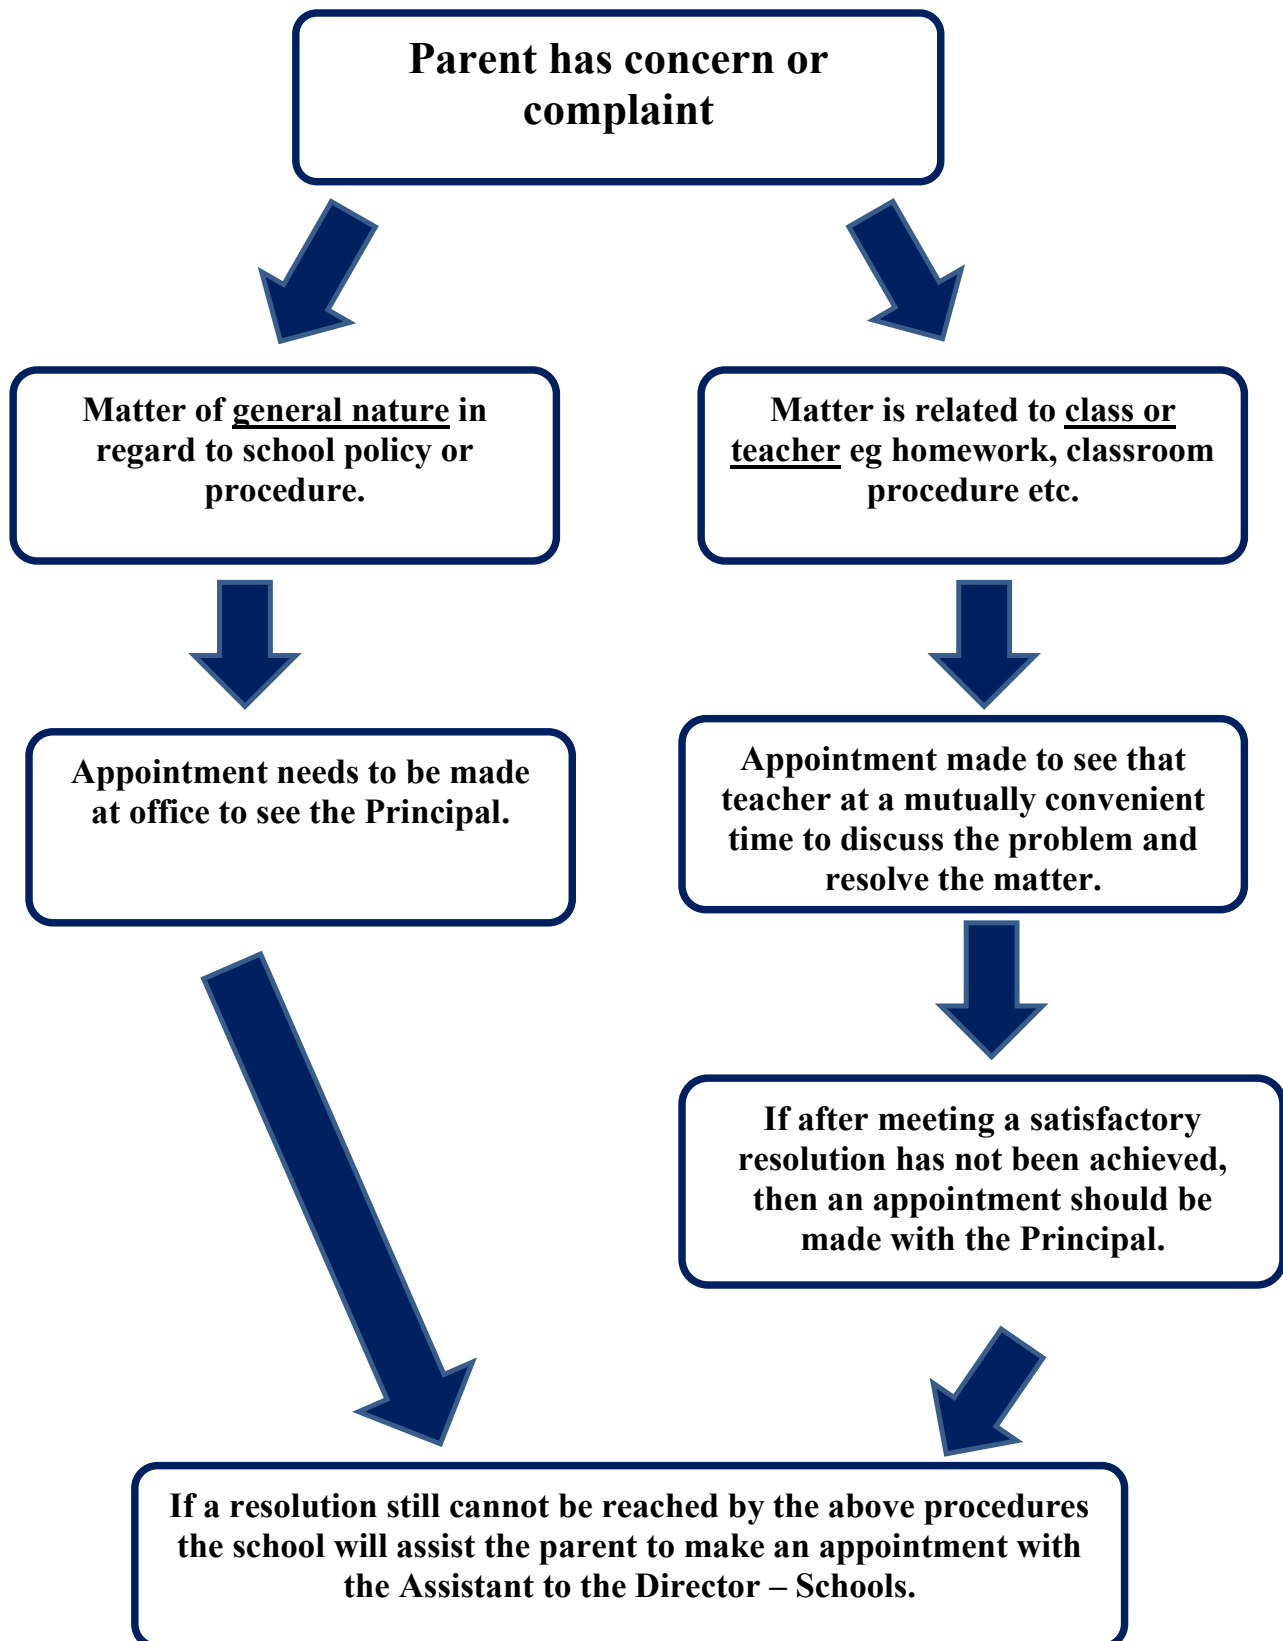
Parent has concern or complaint

Matter of general nature in regard to school policy or procedure.

Matter is related to class or teacher eg homework, classroom procedure etc.

Appointment needs to be made at office to see the Principal.

Appointment made to see that teacher at a mutually convenient time to discuss the problem and resolve the matter.

If after meeting a satisfactory resolution has not been achieved, then an appointment should be made with the Principal.

If a resolution still cannot be reached by the above procedures the school will assist the parent to make an appointment with the Assistant to the Director – Schools.